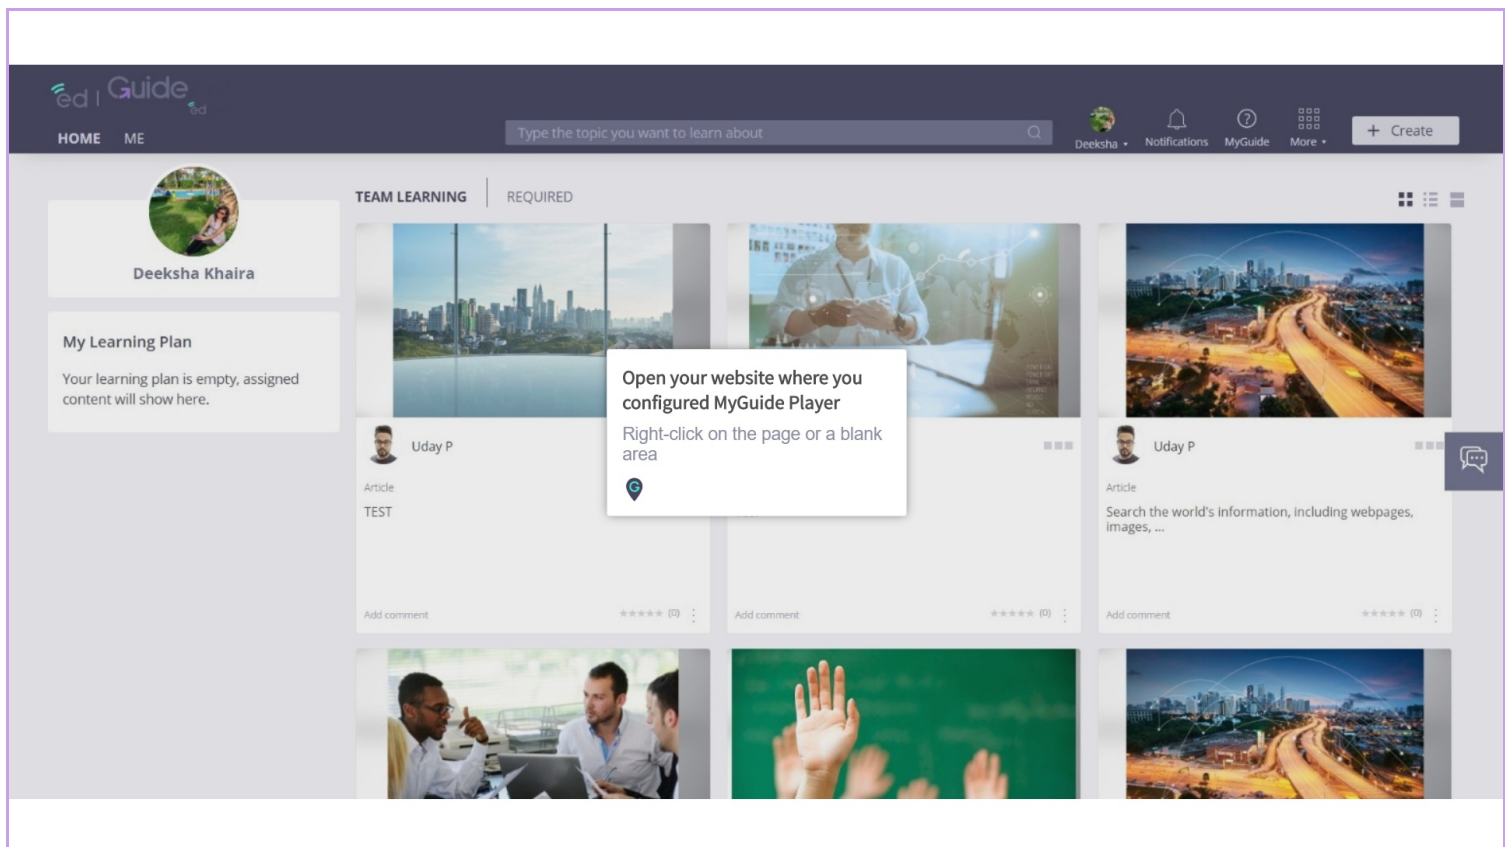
ed | Guide ed

HOME ME

Type the topic you want to learn about

Deeksha Notifications MyGuide More

+ Create

Deeksha Khaira

My Learning Plan

Your learning plan is empty, assigned content will show here.

TEAM LEARNING REQUIRED

Uday P

Article

TEST

Add comment (0)

Open your website where you configured MyGuide Player

Right-click on the page or a blank area

Add comment (0)

Uday P

Article

Search the world's information, including webpages, images, ...

Add comment (0)